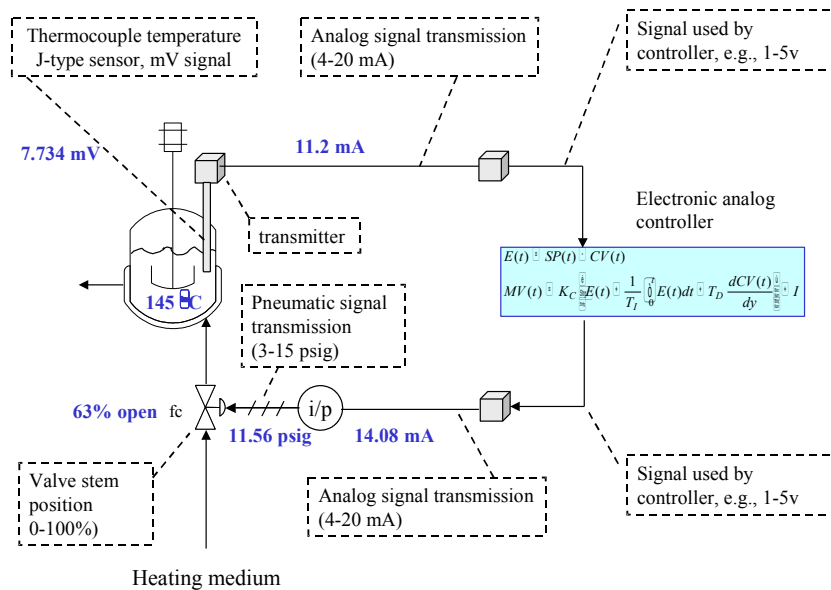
Thermocouple temperature J-type sensor, mV signal

Analog signal transmission (4-20 mA)

Signal used by controller, e.g., 1-5v

7.734 mV

11.2 mA

Electronic analog controller

transmitter

$E(t) = SP(t) - CV(t)$

$MV(t) = K_C \left[ E(t) + \frac{1}{T_I} \int_0^t E(t)dt - T_D \frac{dCV(t)}{dy} \right] + I$

145 °C

Pneumatic signal transmission (3-15 psig)

63% open fc

i/p

11.56 psig

14.08 mA

Valve stem position 0-100%)

Signal used by controller, e.g., 1-5v

Analog signal transmission (4-20 mA)

Heating medium